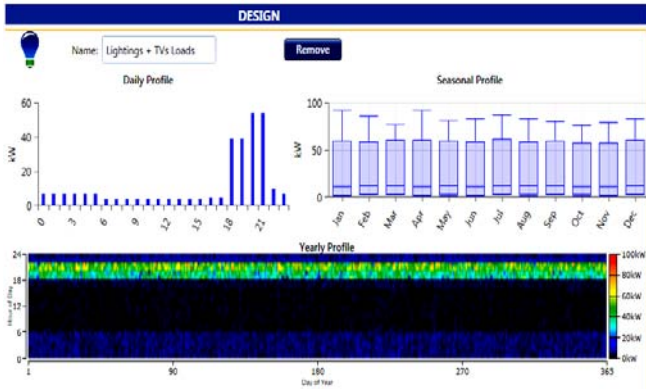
DESIGN

Name: Lightings + TVs Loads

Remove

Daily Profile

60
40
20
0

kW

0 3 6 9 12 15 18 21

Seasonal Profile

100
50
0

kW

Jan Feb Mar Apr May Jun Jul Aug Sep Oct Nov Dec

Yearly Profile

24
18
12
6
0

Hour of Day

1 90 180 270 365

Day of Year

100kW
80kW
60kW
40kW
20kW
0kW